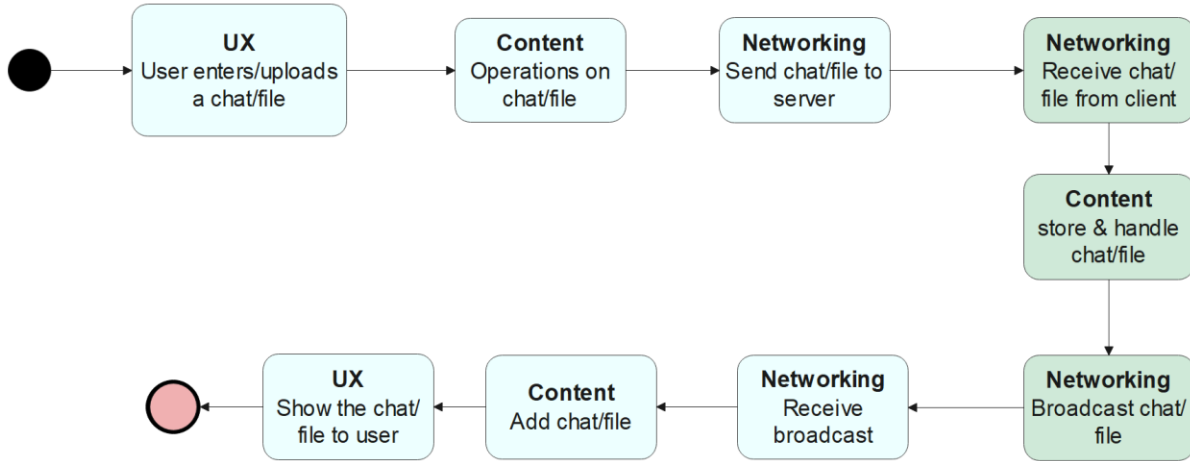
**UX**
User enters/uploads a chat/file

**Content**
Operations on chat/file

**Networking**
Send chat/file to server

**Networking**
Receive chat/ file from client

**Content**
store & handle chat/file

**Networking**
Broadcast chat/ file

**Networking**
Receive broadcast

**Content**
Add chat/file

**UX**
Show the chat/ file to user